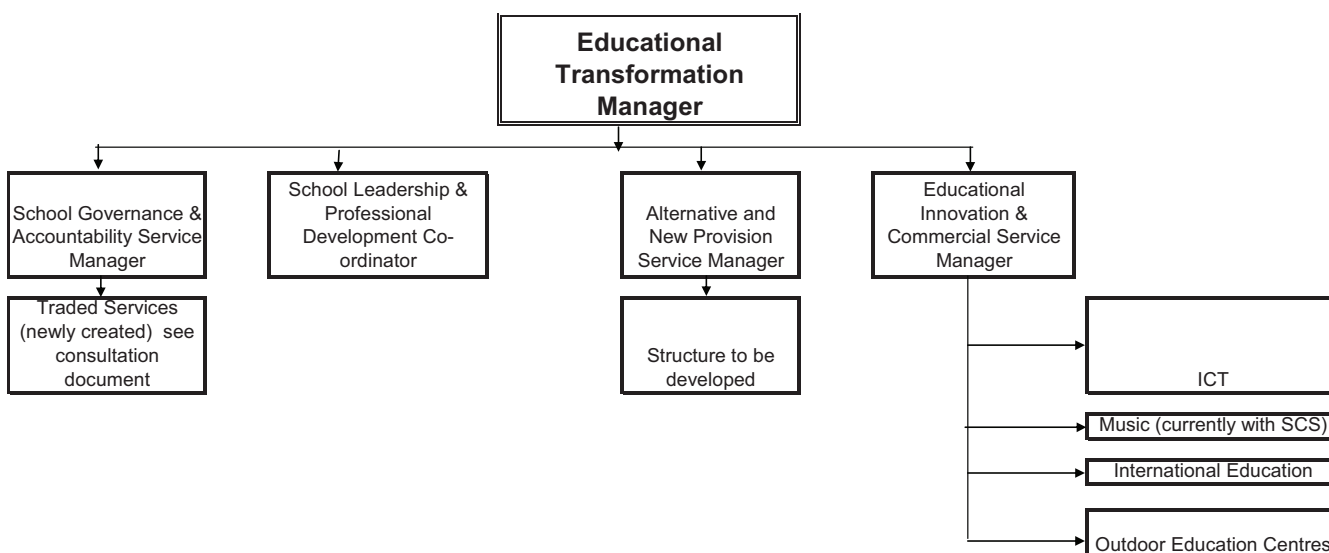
Educational Transformation Manager

School Governance & Accountability Service Manager

Traded Services (newly created) see consultation document

School Leadership & Professional Development Co-ordinator

Alternative and New Provision Service Manager

Structure to be developed

Educational Innovation & Commercial Service Manager

ICT

Music (currently with SCS)

International Education

Outdoor Education Centres